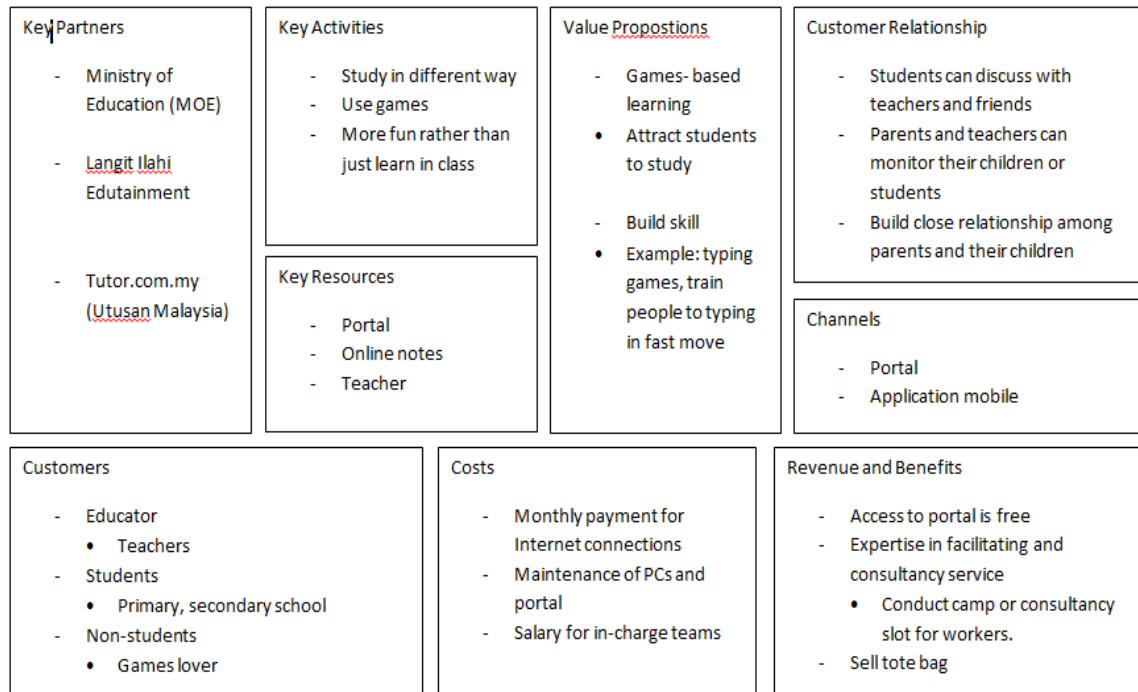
Key Partners

- Ministry of Education (MOE)

- Langit Ilahi Edutainment

- Tutor.com.my (Utusan Malaysia)

Key Activities

- Study in different way
- Use games
- More fun rather than just learn in class

Key Resources

- Portal
- Online notes
- Teacher

Value Propostions

- Games- based learning
• Attract students to study

- Build skill
• Example: typing games, train people to typing in fast move

Customer Relationship

- Students can discuss with teachers and friends
- Parents and teachers can monitor their children or students
- Build close relationship among parents and their children

Channels

- Portal
- Application mobile

Customers

- Educator
• Teachers
- Students
• Primary, secondary school
- Non-students
• Games lover

Costs

- Monthly payment for Internet connections
- Maintenance of PCs and portal
- Salary for in-charge teams

Revenue and Benefits

- Access to portal is free
- Expertise in facilitating and consultancy service
• Conduct camp or consultancy slot for workers.
- Sell tote bag